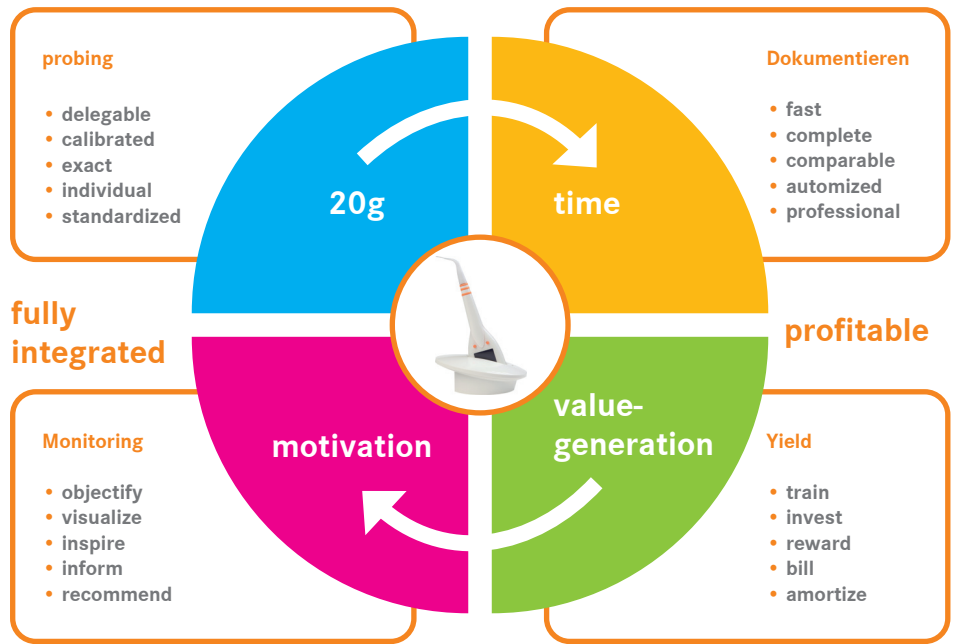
probing

• delegable
• calibrated
• exact
• individual
• standardized

Dokumentieren

• fast
• complete
• comparable
• automized
• professional

20g

time

fully integrated

profitable

motivation

value-generation

Monitoring

• objectify
• visualize
• inspire
• inform
• recommend

Yield

• train
• invest
• reward
• bill
• amortize